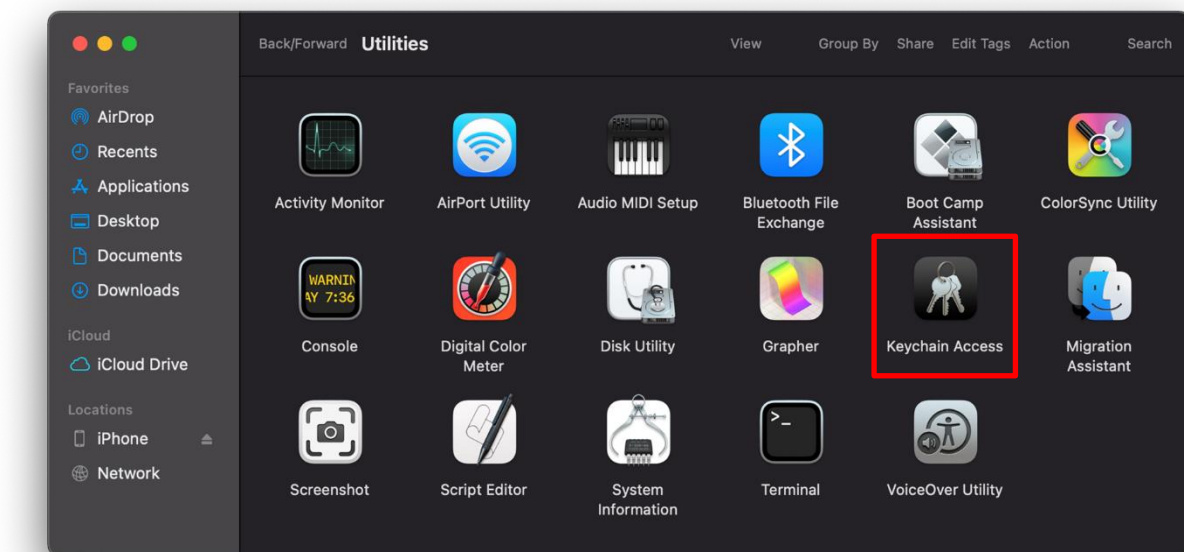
Favorites
AirDrop
Recents
Applications
Desktop
Documents
Downloads
iCloud
iCloud Drive
Locations
iPhone
Network

Back/Forward Utilities View Group By Share Edit Tags Action Search

Activity Monitor
AirPort Utility
Audio MIDI Setup
Bluetooth File Exchange
Boot Camp Assistant
ColorSync Utility
WARNIN AY 7:36
Console
Digital Color Meter
Disk Utility
Grapher
Keychain Access
Migration Assistant
Screenshot
Script Editor
System Information
Terminal
VoiceOver Utility